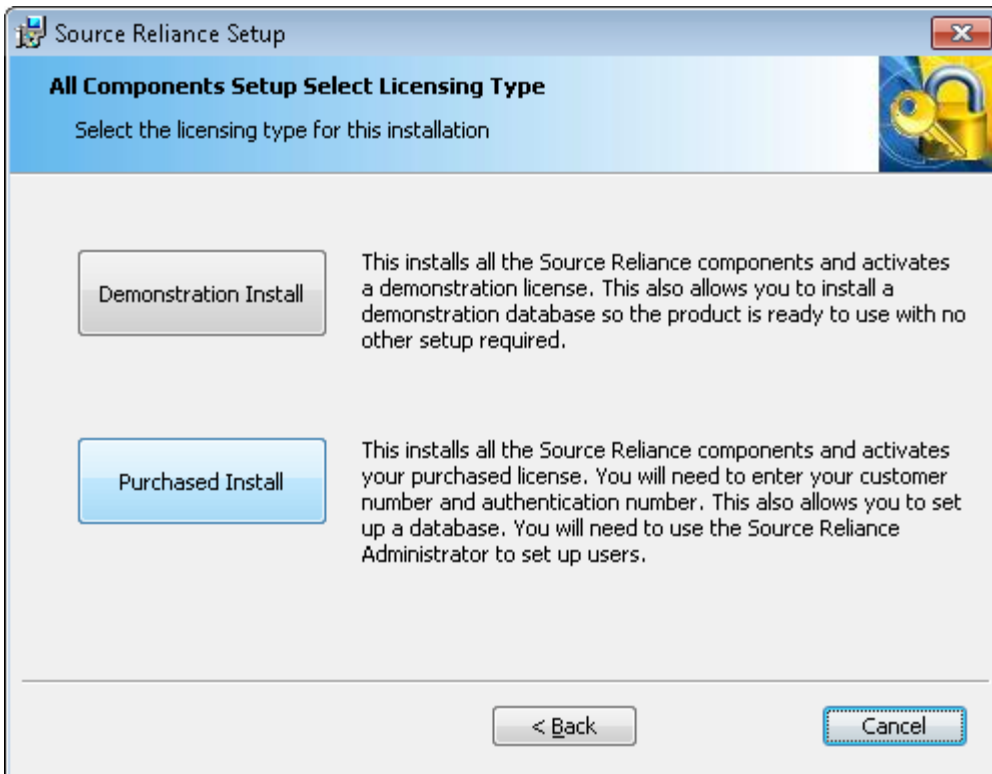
Source Reliance Setup

All Components Setup Select Licensing Type

Select the licensing type for this installation

Demonstration Install

This installs all the Source Reliance components and activates a demonstration license. This also allows you to install a demonstration database so the product is ready to use with no other setup required.

Purchased Install

This installs all the Source Reliance components and activates your purchased license. You will need to enter your customer number and authentication number. This also allows you to set up a database. You will need to use the Source Reliance Administrator to set up users.

< Back

Cancel